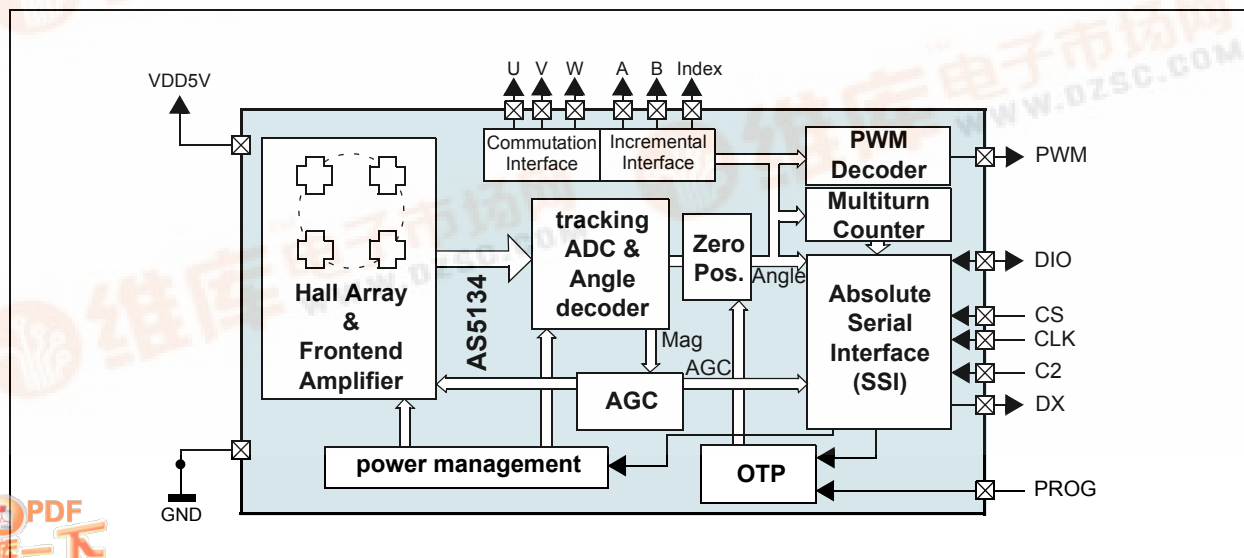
VDD5V

U V W A B Index

Commutation Interface

Incremental Interface

PWM Decoder

PWM

Multiturn Counter

Hall Array & Frontend Amplifier

AS5134

tracking ADC & Angle decoder

Zero Pos.

Angle

DIO

Absolute Serial Interface (SSI)

CS

CLK

C2

DX

Mag

AGC

AGC

power management

OTP

PROG

GND

维库电子市场网 WWW.DZSC.COM

PDF